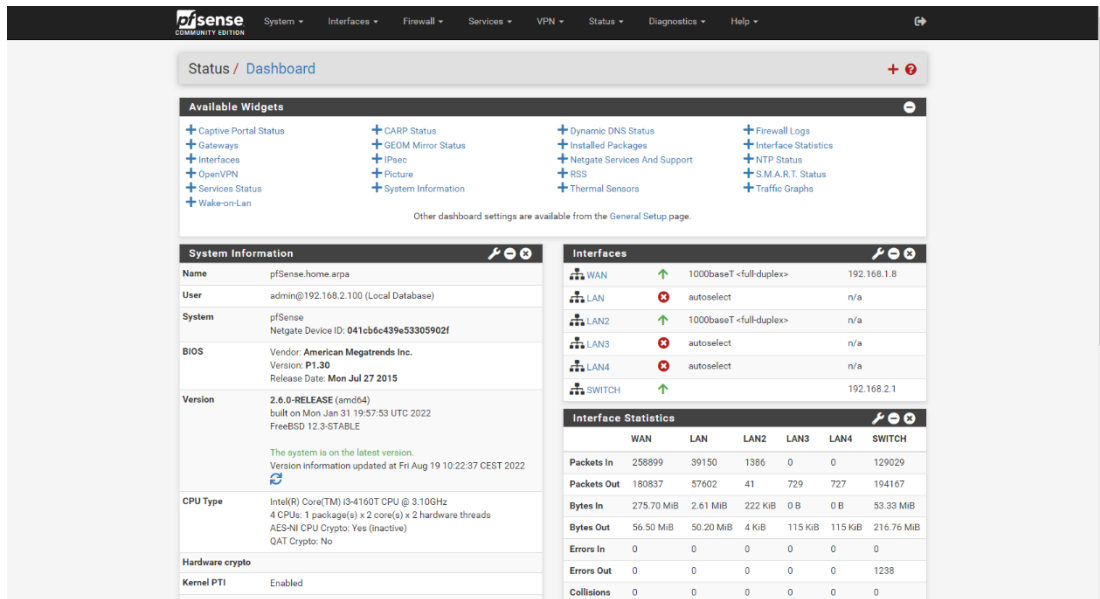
pfsense COMMUNITY EDITION System Interfaces Firewall Services VPN Status Diagnostics Help

Status / Dashboard

Available Widgets

Captive Portal Status
Gateways
Interfaces
OpenVPN
Services Status
Wake-on-Lan

CARP Status
GEOM Mirror Status
IPsec
Picture
System Information

Dynamic DNS Status
Installed Packages
Netgate Services And Support
RSS
Thermal Sensors

Firewall Logs
Interface Statistics
NTP Status
S.M.A.R.T. Status
Traffic Graphs

Other dashboard settings are available from the General Setup page.

System Information

| Name | pfSense.home.arpa |
|---|---|
| User | admin@192.168.2.100 (Local Database) |
| System | pfSense<br>Netgate Device ID: 041cb6c439e53305902f |
| BIOS | Vendor: American Megatrends Inc.<br>Version: P1.30<br>Release Date: Mon Jul 27 2015 |
| Version | 2.6.0-RELEASE (amd64)<br>built on Mon Jan 31 19:57:53 UTC 2022<br>FreeBSD 12.3-STABLE<br><br>The system is on the latest version.<br>Version information updated at Fri Aug 19 10:22:37 CEST 2022 |
| CPU Type | Intel(R) Core(TM) i3-4160T CPU @ 3.10GHz<br>4 CPUs: 1 package(s) x 2 core(s) x 2 hardware threads<br>AES-NI CPU Crypto: Yes (inactive)<br>QAT Crypto: No |
| Hardware crypto | |
| Kernel PTI | Enabled |

Interfaces

| WAN | 1000baseT <full-duplex> | 192.168.1.8 |
|---|---|---|
| LAN | autoselect | n/a |
| LAN2 | 1000baseT <full-duplex> | n/a |
| LAN3 | autoselect | n/a |
| LAN4 | autoselect | n/a |
| SWITCH | | 192.168.2.1 |

Interface Statistics

| | WAN | LAN | LAN2 | LAN3 | LAN4 | SWITCH |
|---|---|---|---|---|---|---|
| Packets In | 258899 | 39150 | 1386 | 0 | 0 | 129029 |
| Packets Out | 180837 | 57602 | 41 | 729 | 727 | 194167 |
| Bytes In | 275.70 MiB | 2.61 MiB | 222 KiB | 0 B | 0 B | 53.33 MiB |
| Bytes Out | 56.50 MiB | 50.20 MiB | 4 KiB | 115 KiB | 115 KiB | 216.76 MiB |
| Errors In | 0 | 0 | 0 | 0 | 0 | 0 |
| Errors Out | 0 | 0 | 0 | 0 | 0 | 1238 |
| Collisions | 0 | 0 | 0 | 0 | 0 | 0 |